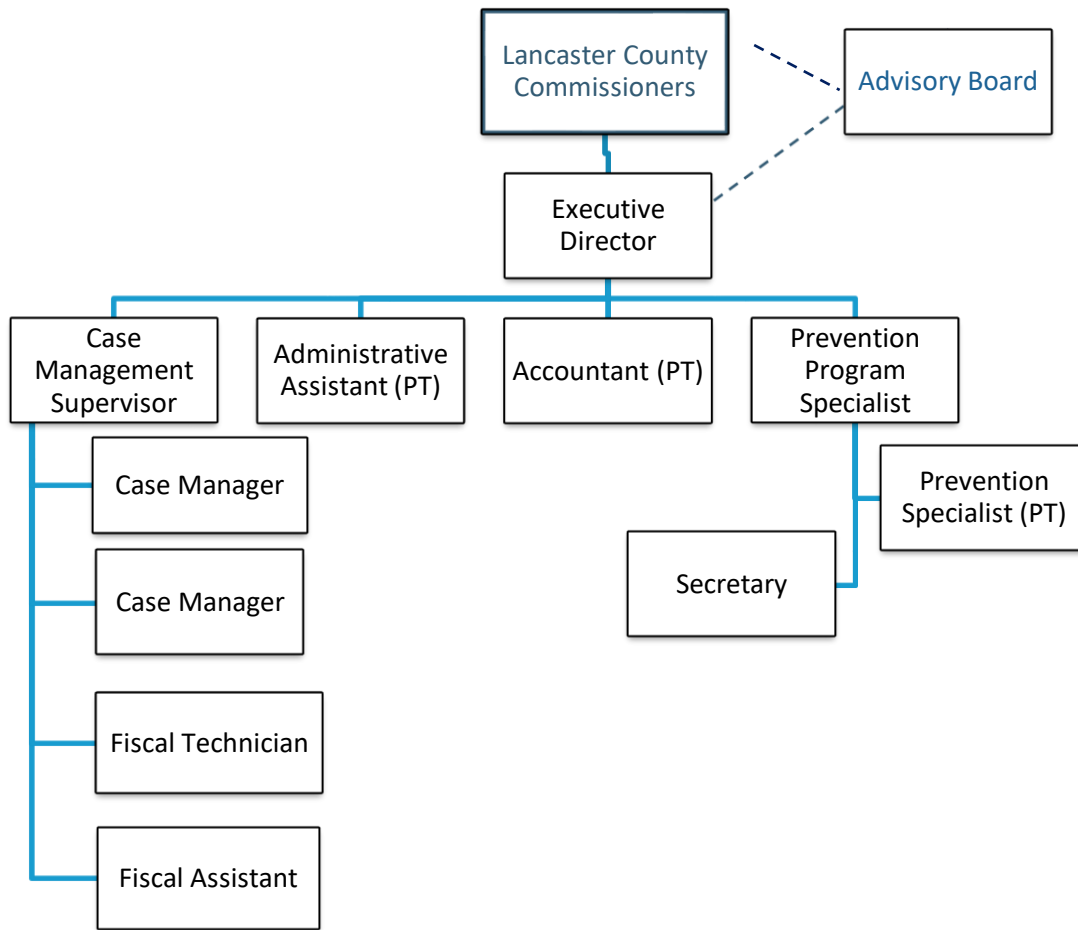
Lancaster County Commissioners

Advisory Board

Executive Director

Case Management Supervisor

Administrative Assistant (PT)

Accountant (PT)

Prevention Program Specialist

Case Manager

Case Manager

Fiscal Technician

Fiscal Assistant

Prevention Specialist (PT)

Secretary